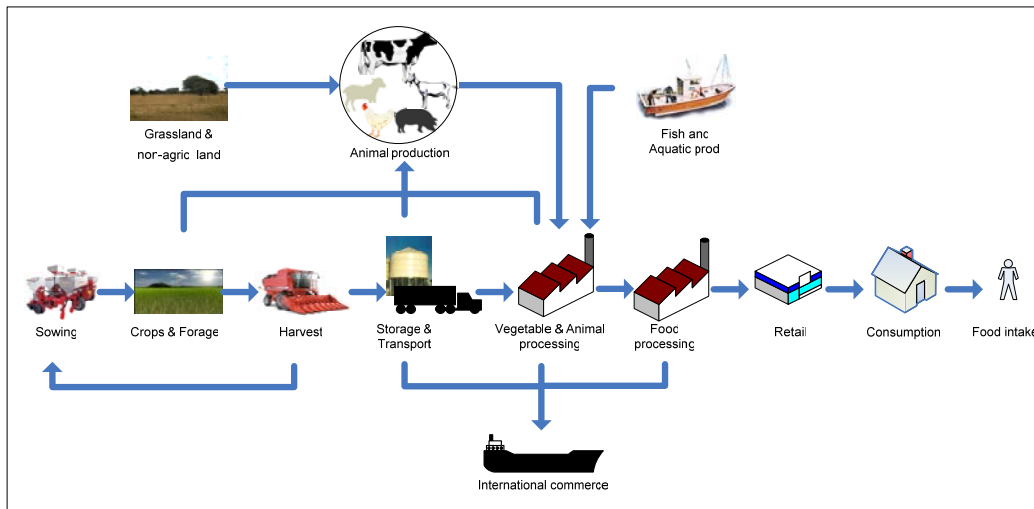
Grassland &
nor-agric land

Animal production

Fish and
Aquatic prod

Sowing

Crops & Forage

Harvest

Storage &
Transport

Vegetable & Animal
processing

Food
processing

Retail

Consumption

Food intake

International commerce